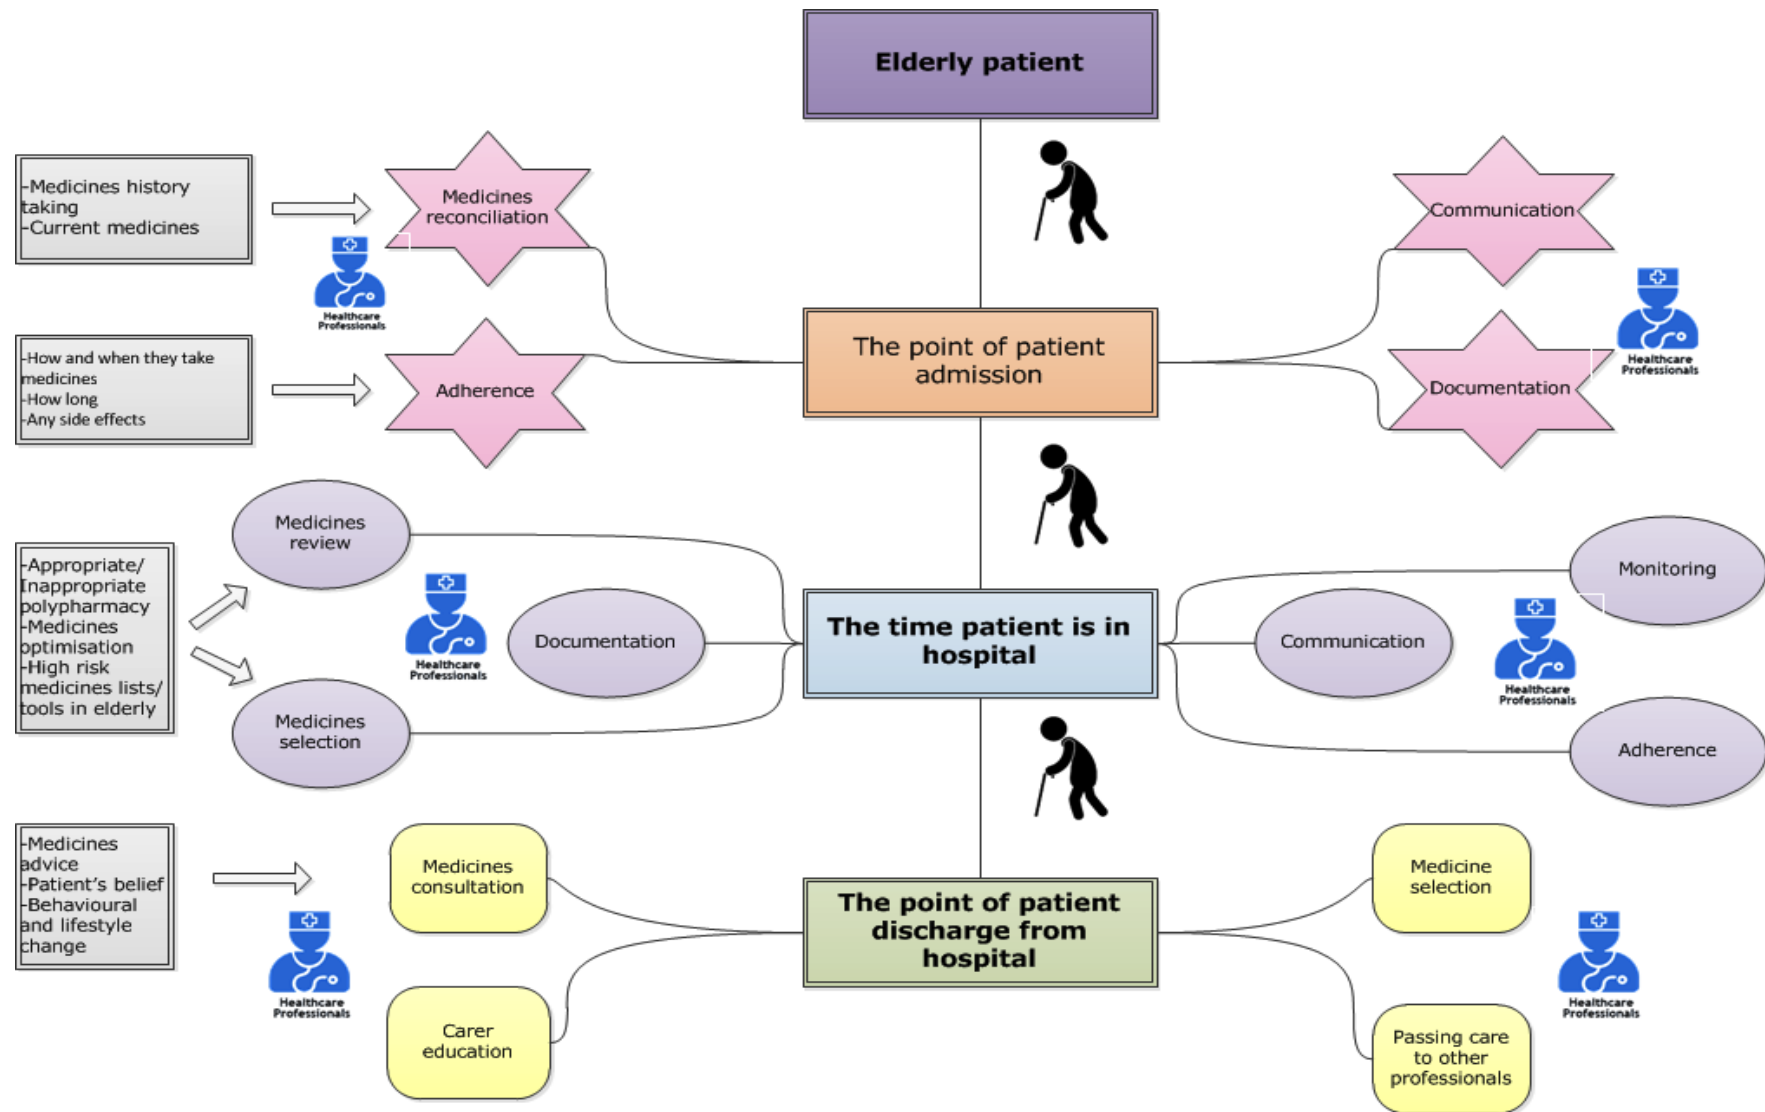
Elderly patient

-Medicines history taking
-Current medicines

Medicines reconciliation

Healthcare Professionals

Communication

Healthcare Professionals

-How and when they take medicines
-How long
-Any side effects

Adherence

The point of patient admission

Documentation

Medicines review

-Appropriate/ Inappropriate polypharmacy
-Medicines optimisation
-High risk medicines lists/ tools in elderly

Healthcare Professionals

Documentation

The time patient is in hospital

Communication

Monitoring

Healthcare Professionals

Medicines selection

Adherence

-Medicines advice
-Patient's belief
-Behavioural and lifestyle change

Medicines consultation

The point of patient discharge from hospital

Medicine selection

Healthcare Professionals

Healthcare Professionals

Carer education

Passing care to other professionals